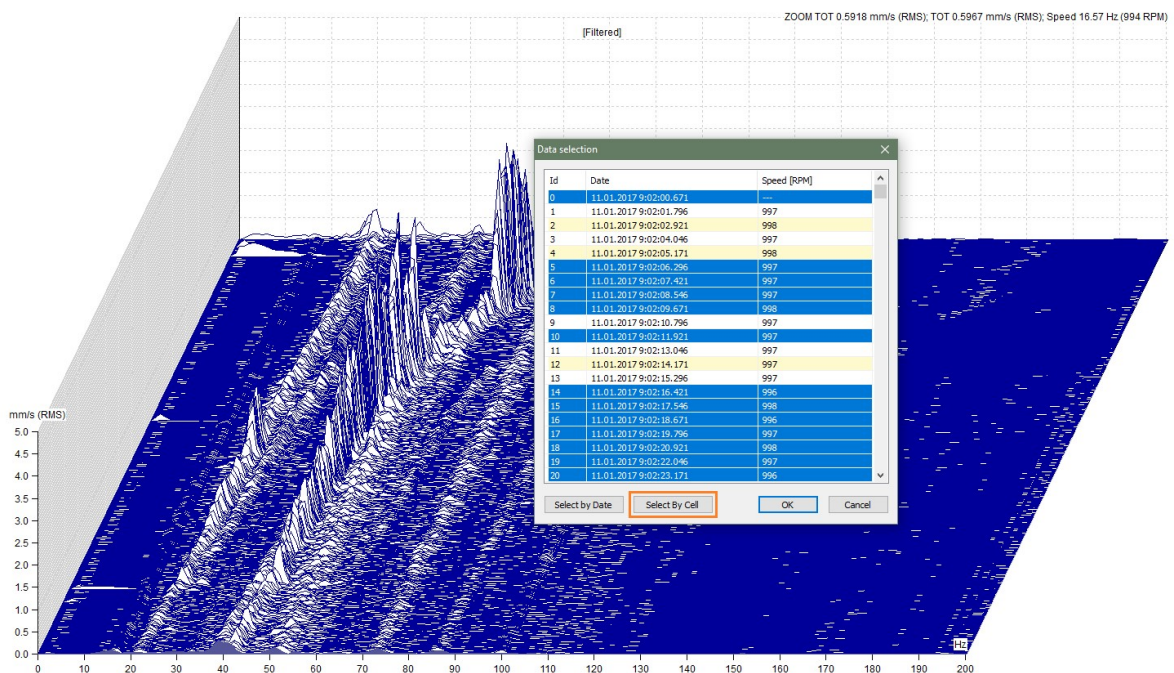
ZOOM TOT 0.5918 mm/s (RMS); TOT 0.5967 mm/s (RMS); Speed 16.57 Hz (994 RPM)

[Filtered]

Data selection

| Id | Date | Speed [RPM] |
|---|---|---|
| 0 | 11.01.2017 9:02:00.671 | --- |
| 1 | 11.01.2017 9:02:01.796 | 997 |
| 2 | 11.01.2017 9:02:02.921 | 998 |
| 3 | 11.01.2017 9:02:04.046 | 997 |
| 4 | 11.01.2017 9:02:05.171 | 998 |
| 5 | 11.01.2017 9:02:06.296 | 997 |
| 6 | 11.01.2017 9:02:07.421 | 997 |
| 7 | 11.01.2017 9:02:08.546 | 997 |
| 8 | 11.01.2017 9:02:09.671 | 998 |
| 9 | 11.01.2017 9:02:10.796 | 997 |
| 10 | 11.01.2017 9:02:11.921 | 997 |
| 11 | 11.01.2017 9:02:13.046 | 997 |
| 12 | 11.01.2017 9:02:14.171 | 997 |
| 13 | 11.01.2017 9:02:15.296 | 997 |
| 14 | 11.01.2017 9:02:16.421 | 996 |
| 15 | 11.01.2017 9:02:17.546 | 998 |
| 16 | 11.01.2017 9:02:18.671 | 996 |
| 17 | 11.01.2017 9:02:19.796 | 997 |
| 18 | 11.01.2017 9:02:20.921 | 998 |
| 19 | 11.01.2017 9:02:22.046 | 997 |
| 20 | 11.01.2017 9:02:23.171 | 996 |

Select by Date
Select By Cell
OK
Cancel

mm/s (RMS)
5.0
4.5
4.0
3.5
3.0
2.5
2.0
1.5
1.0
0.5
0.0

Hz

0 10 20 30 40 50 60 70 80 90 100 110 120 130 140 150 160 170 180 190 200